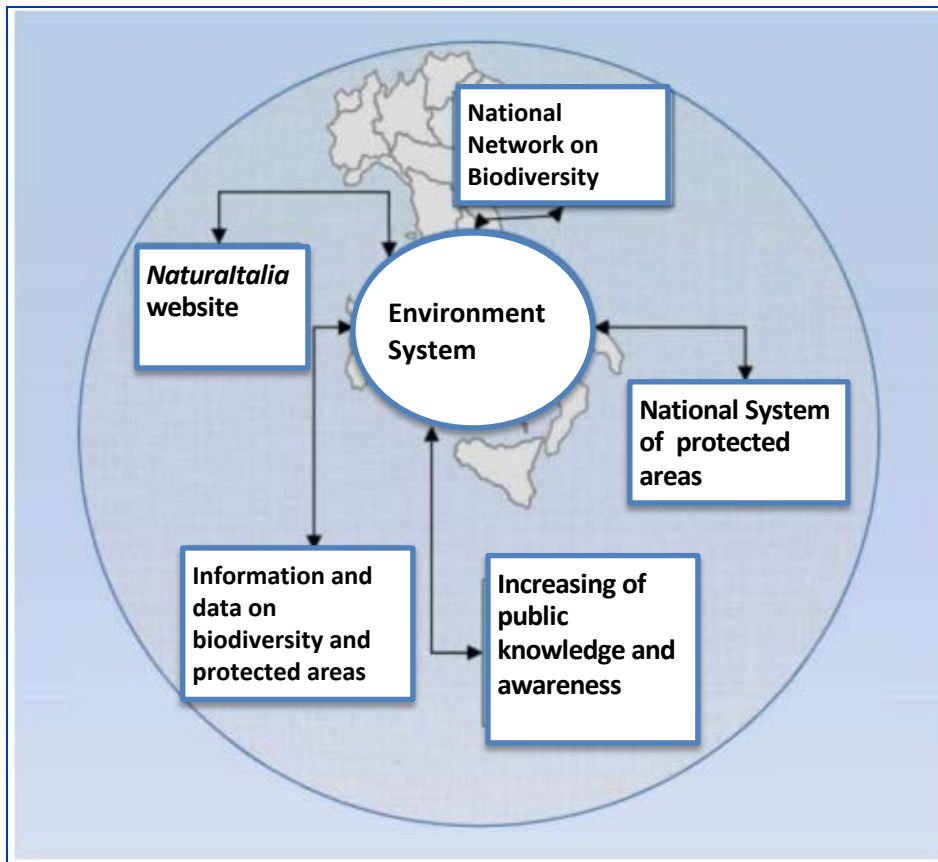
National Network on Biodiversity

NaturaItalia website

Environment System

National System of protected areas

Information and data on biodiversity and protected areas

Increasing of public knowledge and awareness